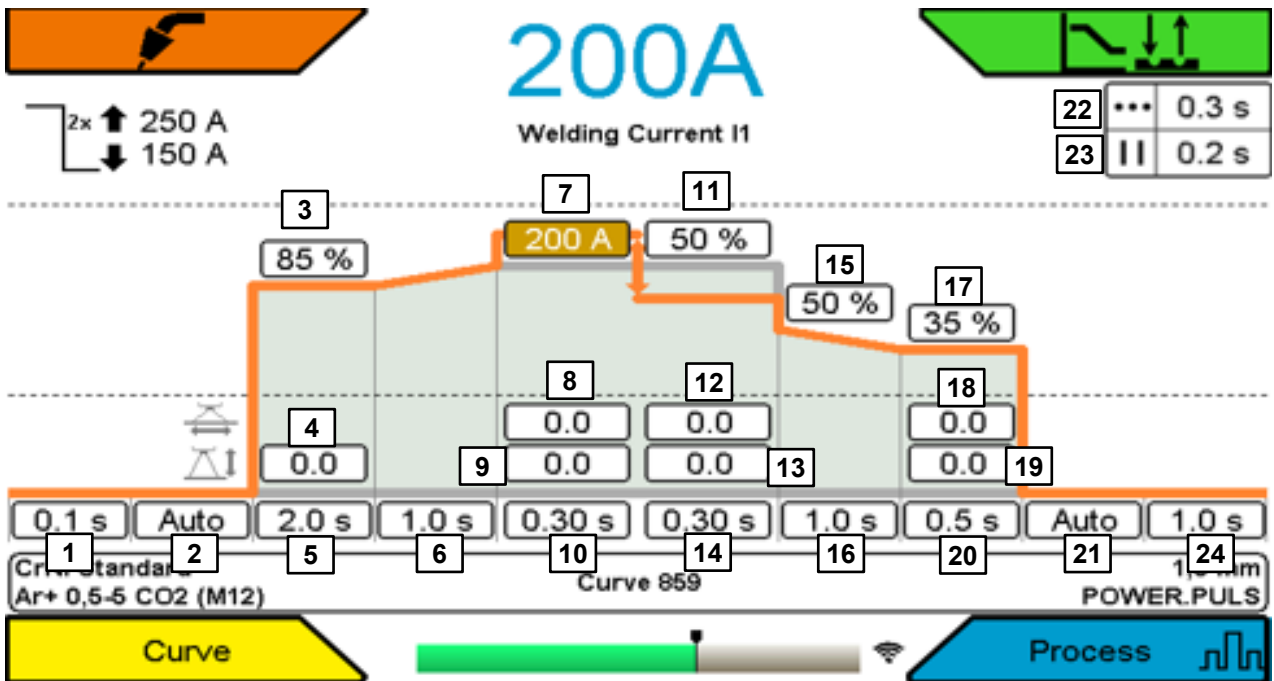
200A

Welding Current I1

2x 250 A
150 A

22 ••• 0.3 s
23 II 0.2 s

3
85 %

7
200 A

11
50 %

15
50 %

17
35 %

8
0.0

12
0.0

18
0.0

4
0.0

9
0.0

0.0
13

0.0
19

0.1 s
Auto
2.0 s
1.0 s
0.30 s
0.30 s
1.0 s
0.5 s
Auto
1.0 s

1
2
5
6
10
14
16
20
21
24

CrNi Standard
Ar+ 0,5-5 CO2 (M12)
Curve 859
1,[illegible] mm
POWER.PULS

Curve

Process